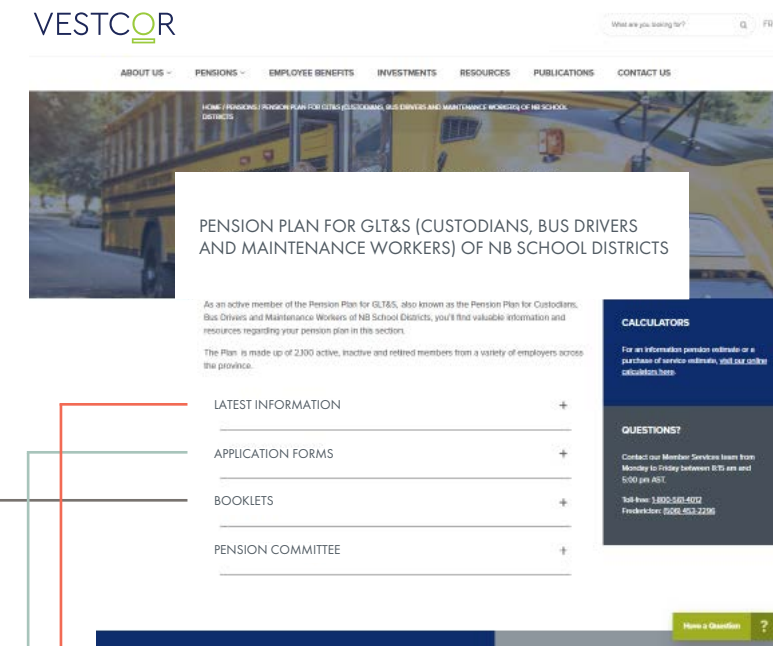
VESTCOR

What are you looking for?

FR

ABOUT US PENSIONS EMPLOYEE BENEFITS INVESTMENTS RESOURCES PUBLICATIONS CONTACT US

HOME / PENSIONS / PENSION PLAN FOR GLT&S (CUSTODIANS, BUS DRIVERS AND MAINTENANCE WORKERS) OF NB SCHOOL DISTRICTS

PENSION PLAN FOR GLT&S (CUSTODIANS, BUS DRIVERS AND MAINTENANCE WORKERS) OF NB SCHOOL DISTRICTS

As an active member of the Pension Plan for GLT&S, also known as the Pension Plan for Custodians, Bus Drivers and Maintenance Workers of NB School Districts, you'll find valuable information and resources regarding your pension plan in this section.

The Plan is made up of 2,100 active, inactive and retired members from a variety of employers across the province.

LATEST INFORMATION +

APPLICATION FORMS +

BOOKLETS +

PENSION COMMITTEE +

CALCULATORS

For an information pension estimate or a purchase of service estimate, visit our online calculators here.

QUESTIONS?

Contact our Member Services team from Monday to Friday between 8:15 am and 5:00 pm AST.

Toll-free: 1-800-561-4012
Fredericton: (506) 453-2296

Have a Question ?